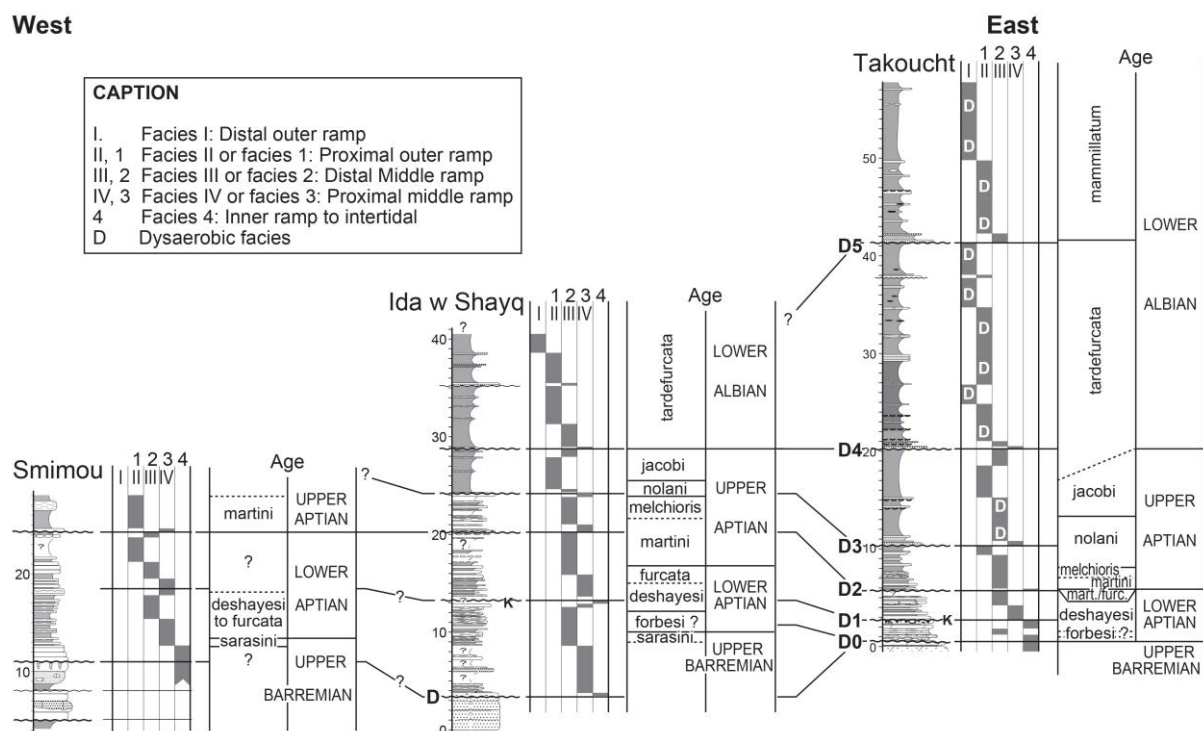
West

East

CAPTION

I. Facies I: Distal outer ramp
II, 1 Facies II or facies 1: Proximal outer ramp
III, 2 Facies III or facies 2: Distal Middle ramp
IV, 3 Facies IV or facies 3: Proximal middle ramp
4 Facies 4: Inner ramp to intertidal
D Dysaerobic facies

Smimou

1 2 3 4
I II III IV

20

10

?

Age

martini

?

deshayesi to furcata

sarasini

?

UPPER APTIAN

LOWER APTIAN

UPPER BARREMIAN

?

?

?

D

Ida w Shayq

?

40

30

20

?

?

K

10

?

?

?

0

1 2 3 4
I II III IV

Age

tardefurcata

jacobi

nolani

melchioris

martini

furcata

deshayesi

forbesi ?

sarasini

LOWER

ALBIAN

UPPER

APTIAN

LOWER APTIAN

UPPER BARREMIAN

?

D5

D4

D3

D2

D1

D0

Takoucht

1 2 3 4
I II III IV

50

40

30

20

10

0

D

D

D

D

D

D

D

D

D

D

D

D

D

D

K

Age

mammillatum

tardefurcata

jacobi

nolani

melchioris

martini

mart./furc.

deshayesi

forbesi ?

LOWER

ALBIAN

UPPER

APTIAN

LOWER APTIAN

UPPER BARREMIAN